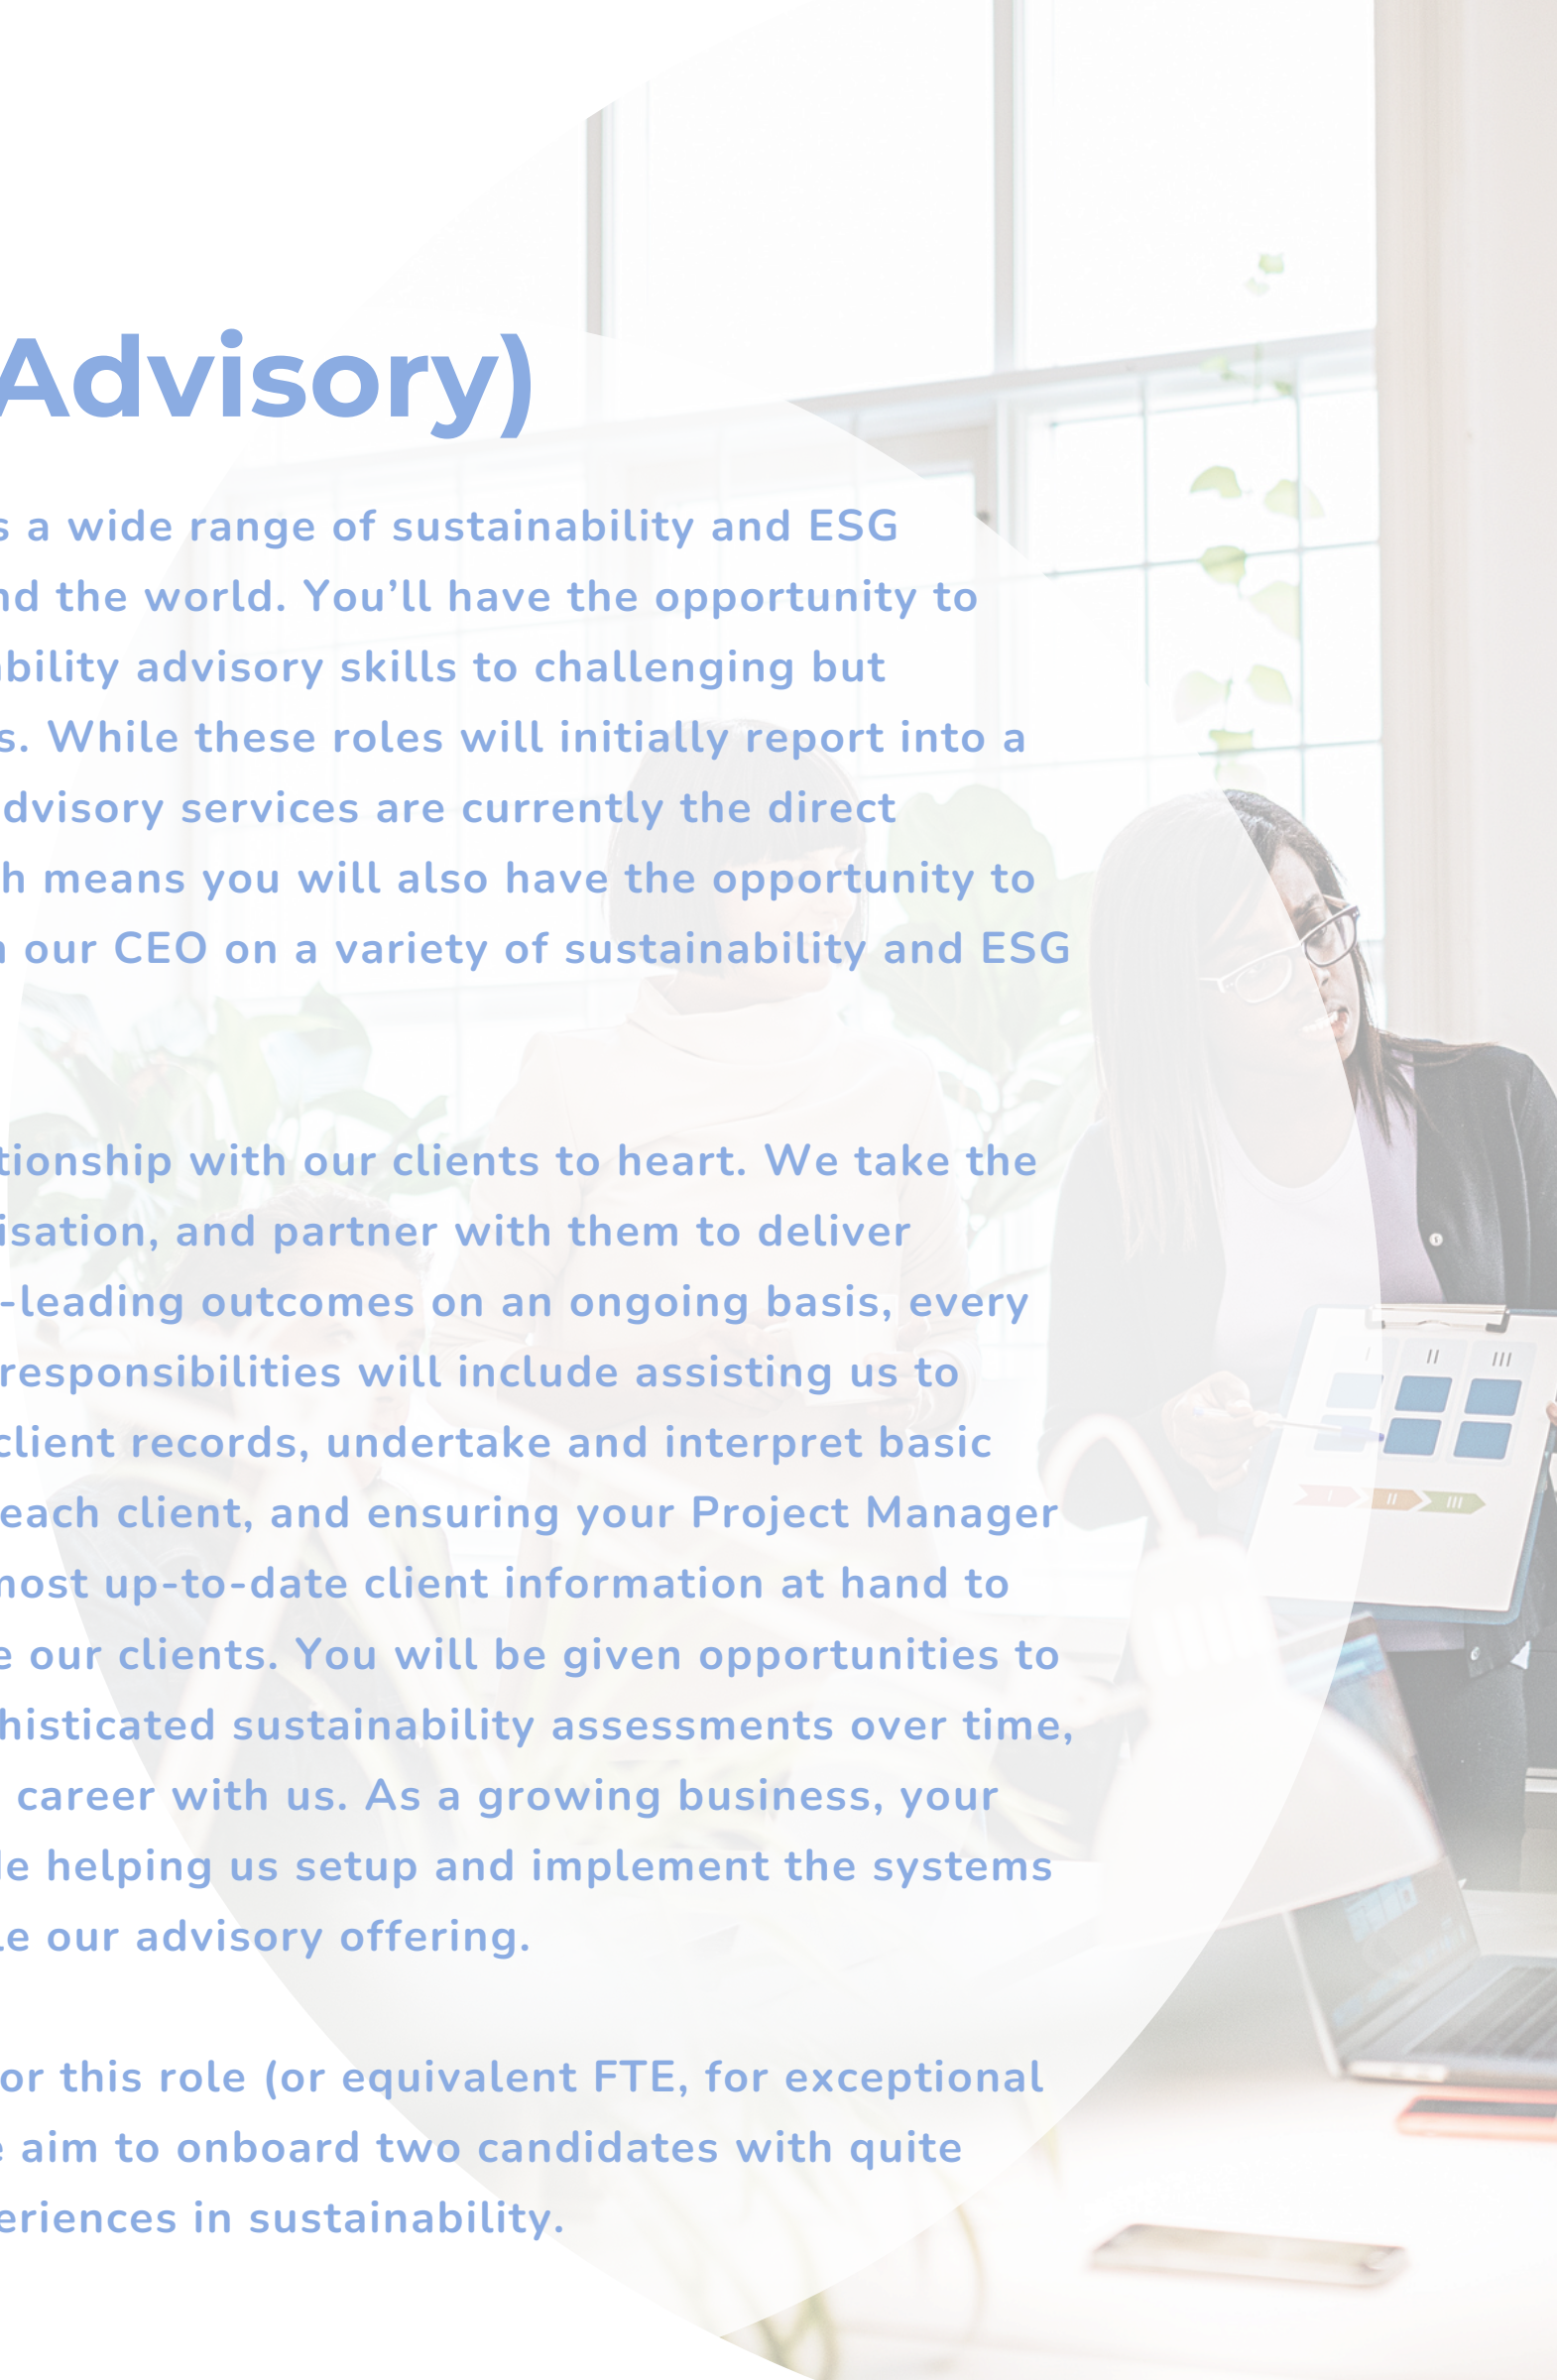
Advisory)

s a wide range of sustainability and ESG nd the world. You'll have the opportunity to bility advisory skills to challenging but s. While these roles will initially report into a dvisory services are currently the direct h means you will also have the opportunity to n our CEO on a variety of sustainability and ESG

tionship with our clients to heart. We take the isation, and partner with them to deliver -leading outcomes on an ongoing basis, every responsibilities will include assisting us to client records, undertake and interpret basic each client, and ensuring your Project Manager most up-to-date client information at hand to e our clients. You will be given opportunities to histicated sustainability assessments over time, career with us. As a growing business, your le helping us setup and implement the systems e our advisory offering.

or this role (or equivalent FTE, for exceptional e aim to onboard two candidates with quite eriences in sustainability.

I II III

I II III